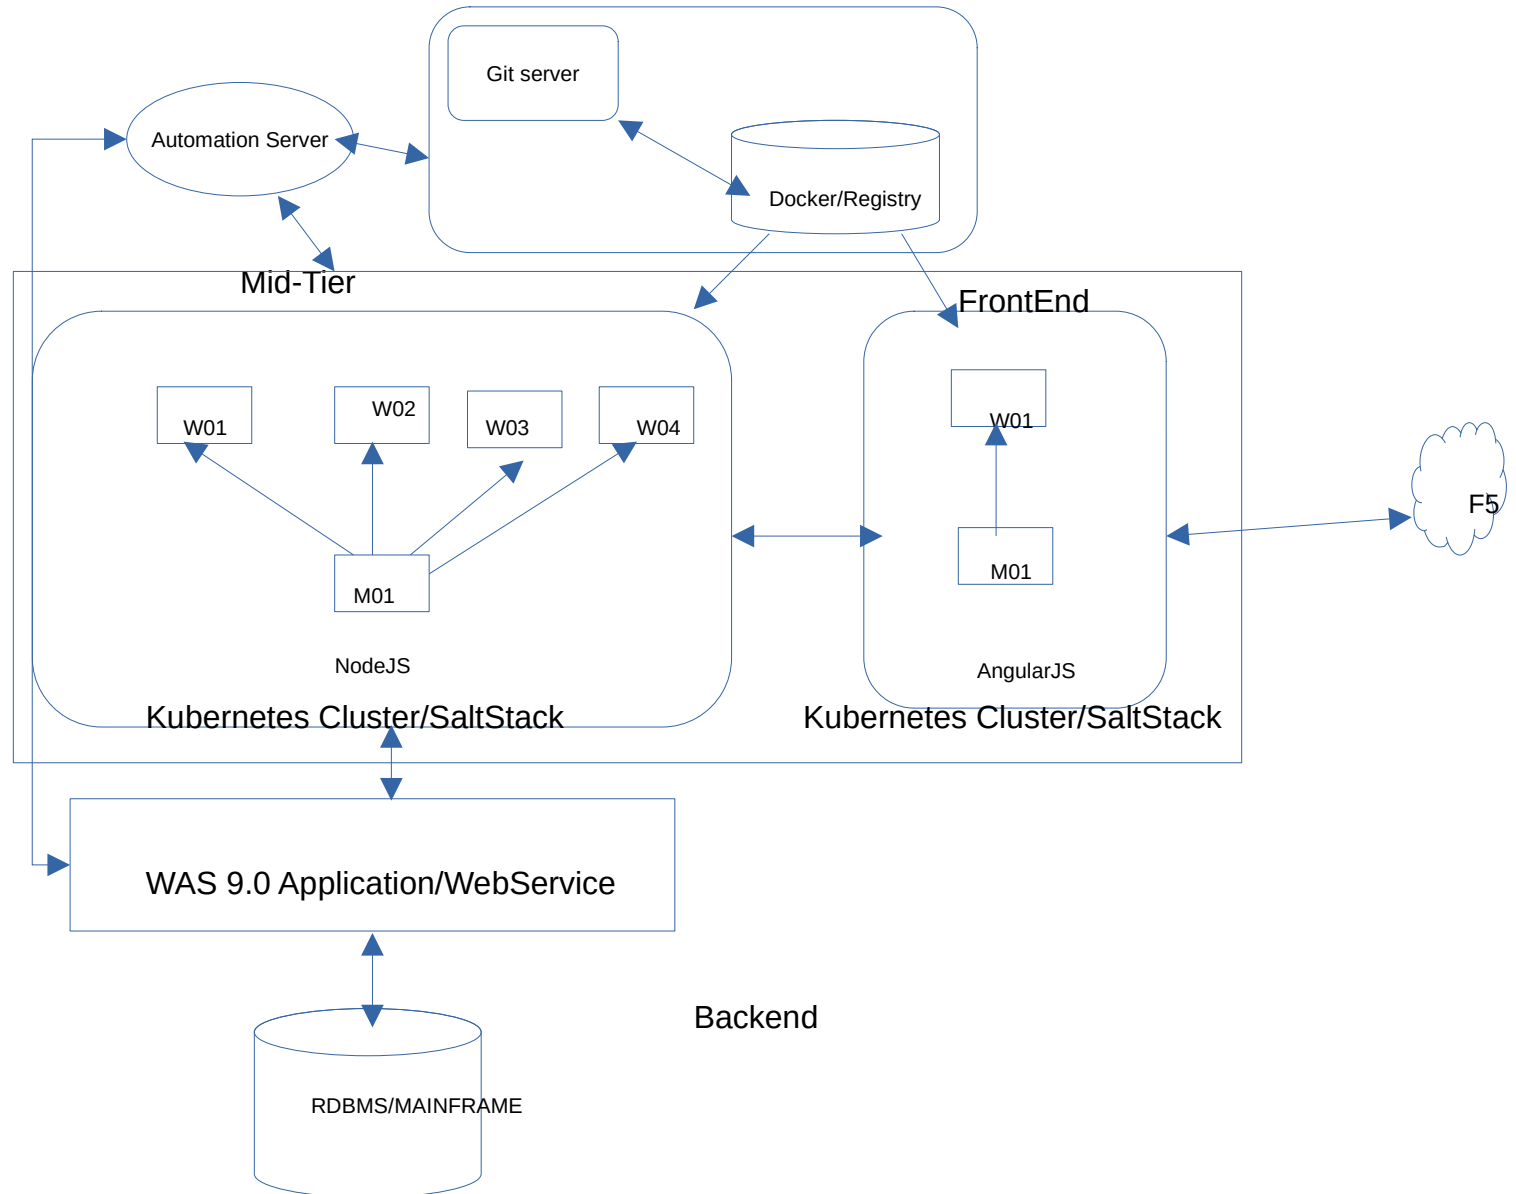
Git server

Automation Server

Docker/Registry

Mid-Tier

FrontEnd

W01

W02

W03

W04

M01

NodeJS

Kubernetes Cluster/SaltStack

W01

M01

AngularJS

Kubernetes Cluster/SaltStack

F5

WAS 9.0 Application/WebService

Backend

RDBMS/MAINFRAME